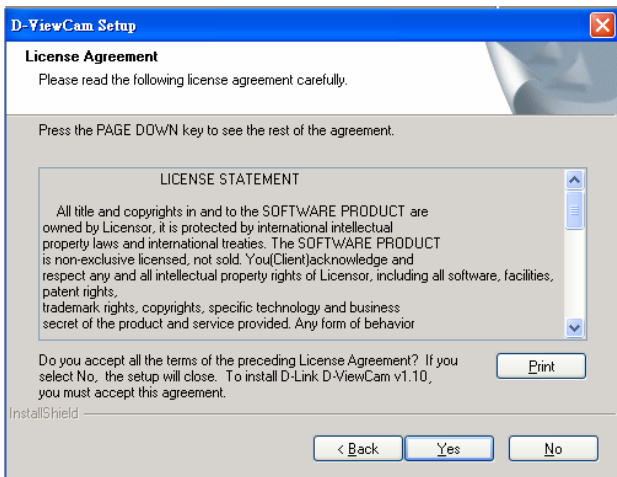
D-ViewCam Setup

License Agreement
Please read the following license agreement carefully.

Press the PAGE DOWN key to see the rest of the agreement.

LICENSE STATEMENT

All title and copyrights in and to the SOFTWARE PRODUCT are owned by Licensor, it is protected by international intellectual property laws and international treaties. The SOFTWARE PRODUCT is non-exclusive licensed, not sold. You(Client)acknowledge and respect any and all intellectual property rights of Licensor, including all software, facilities, patent rights,
trademark rights, copyrights, specific technology and business secret of the product and service provided. Any form of behavior

Do you accept all the terms of the preceding License Agreement? If you select No, the setup will close. To install D-Link D-ViewCam v1.10, you must accept this agreement.

Print

InstallShield

< Back

Yes

No